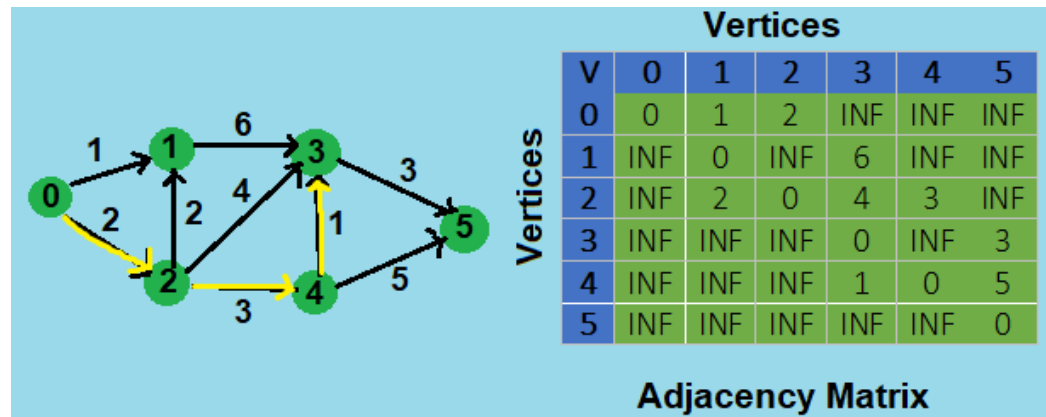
1
6
3
0
2
2
4
3
1
5
2
4
5
3

Vertices

| V | 0 | 1 | 2 | 3 | 4 | 5 |
|---|---|---|---|---|---|---|
| 0 | 0 | 1 | 2 | INF | INF | INF |
| 1 | INF | 0 | INF | 6 | INF | INF |
| 2 | INF | 2 | 0 | 4 | 3 | INF |
| 3 | INF | INF | INF | 0 | INF | 3 |
| 4 | INF | INF | INF | 1 | 0 | 5 |
| 5 | INF | INF | INF | INF | INF | 0 |

Vertices

Adjacency Matrix